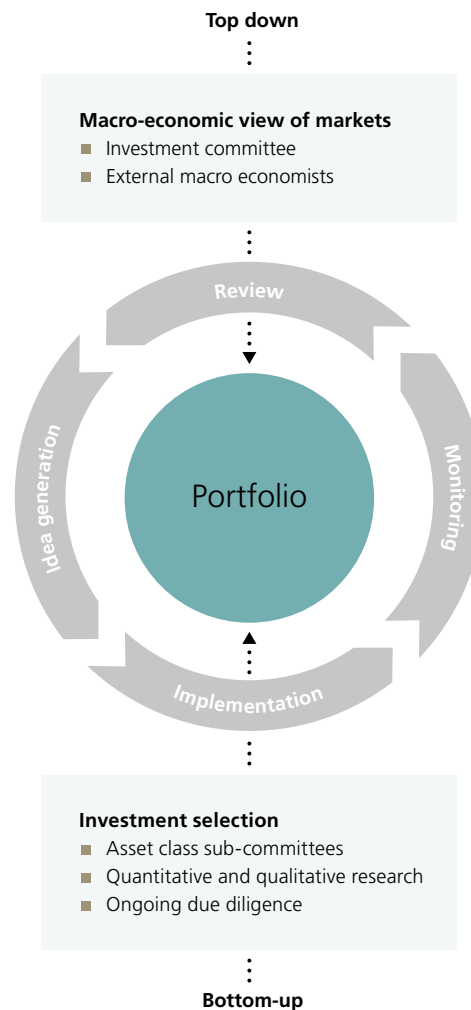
**Top down**

**Macro-economic view of markets**
- Investment committee
- External macro economists

Review

Idea generation

Portfolio

Monitoring

Implementation

**Investment selection**
- Asset class sub-committees
- Quantitative and qualitative research
- Ongoing due diligence

**Bottom-up**